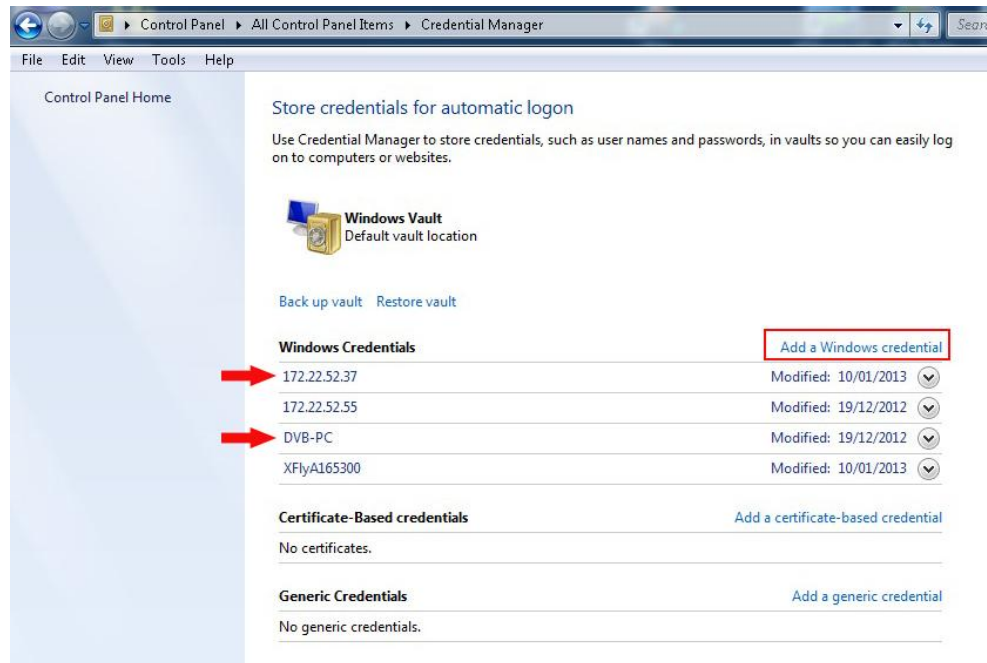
▸ Control Panel ▸ All Control Panel Items ▸ Credential Manager

Searc

File Edit View Tools Help

Control Panel Home

Store credentials for automatic logon

Use Credential Manager to store credentials, such as user names and passwords, in vaults so you can easily log on to computers or websites.

Windows Vault
Default vault location

Back up vault Restore vault

Windows Credentials
Add a Windows credential

172.22.52.37 Modified: 10/01/2013

172.22.52.55 Modified: 19/12/2012

DVB-PC Modified: 19/12/2012

XFlyA165300 Modified: 10/01/2013

Certificate-Based credentials
Add a certificate-based credential

No certificates.

Generic Credentials
Add a generic credential

No generic credentials.